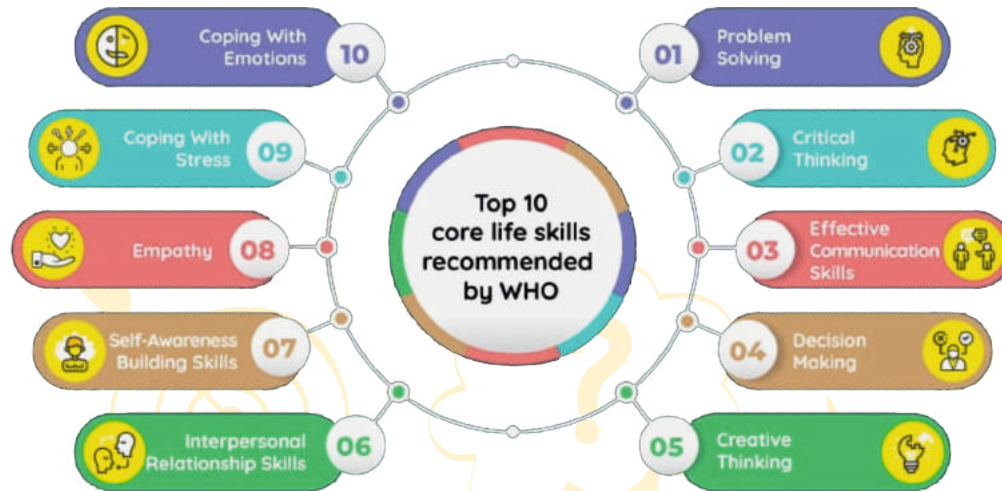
Top 10 core life skills recommended by WHO

01 Problem Solving

02 Critical Thinking

03 Effective Communication Skills

04 Decision Making

05 Creative Thinking

06 Interpersonal Relationship Skills

07 Self-Awareness Building Skills

08 Empathy

09 Coping With Stress

10 Coping With Emotions